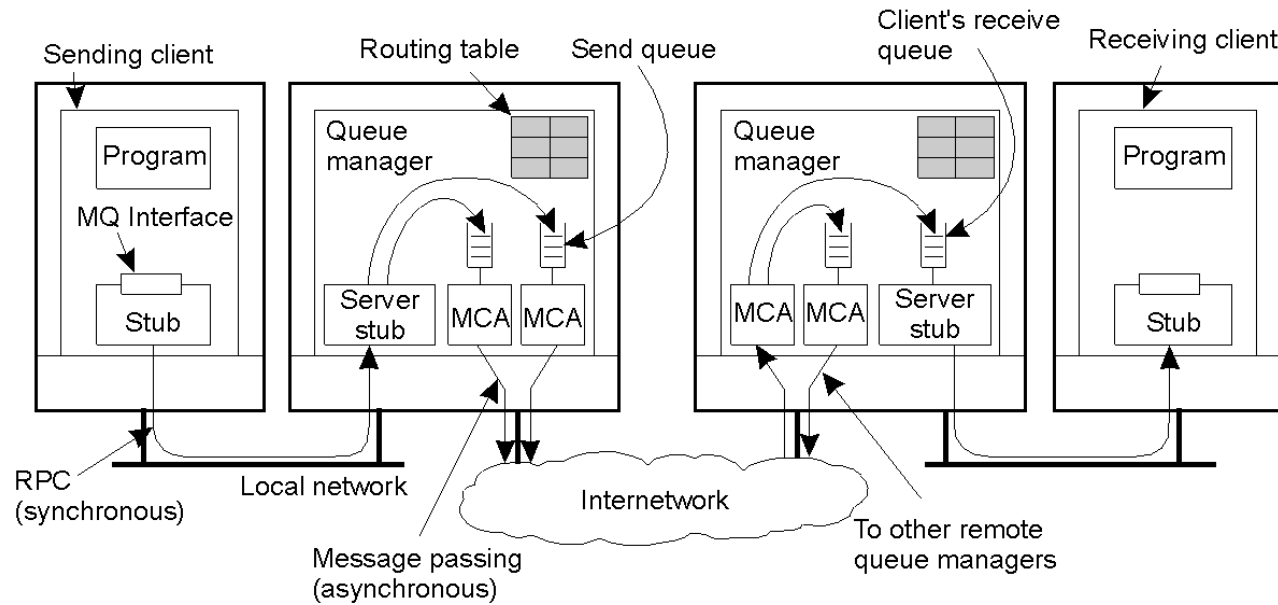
Sending client

Routing table

Send queue

Client's receive queue

Receiving client

Queue manager

Program

MQ Interface

Stub

Server stub

MCA

MCA

Queue manager

MCA

MCA

Server stub

Program

Stub

RPC (synchronous)

Local network

Internetwork

Message passing (asynchronous)

To other remote queue managers